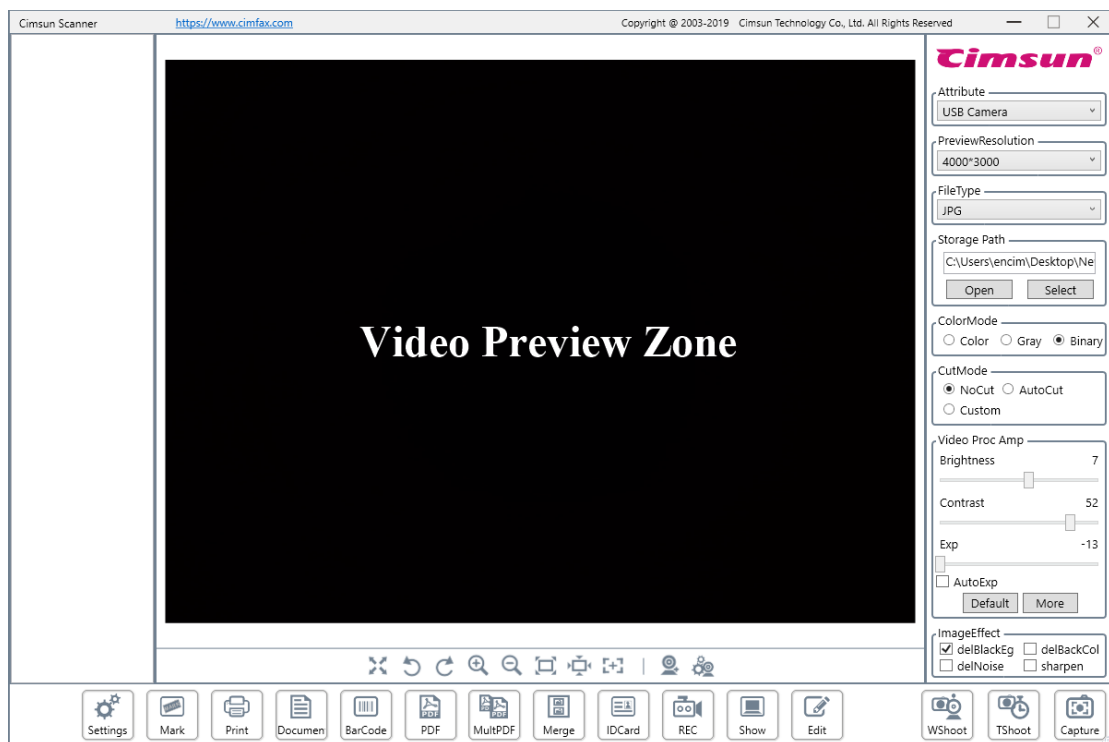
Cimsun Scanner https://www.cimfax.com Copyright @ 2003-2019 Cimsun Technology Co., Ltd. All Rights Reserved

Cimsun®

Attribute
USB Camera

PreviewResolution
4000*3000

FileType
JPG

Storage Path
C:\Users\encim\Desktop\Ne
Open Select

ColorMode
Color Gray Binary

CutMode
NoCut AutoCut
Custom

Video Proc Amp
Brightness 7
Contrast 52
Exp -13
AutoExp
Default More

ImageEffect
delBlackEg delBackCol
delNoise sharpen

Video Preview Zone

Settings Mark Print Documen BarCode PDF MultPDF Merge IDCard REC Show Edit WShoot TShoot Capture